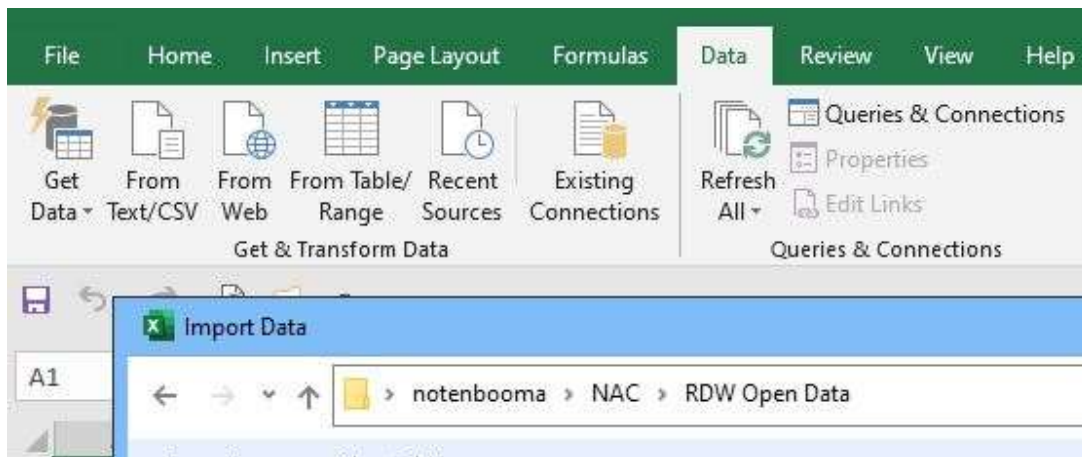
File Home Insert Page Layout Formulas Data Review View Help

Get Data From Text/CSV From Web From Table/ Range Recent Sources Existing Connections

Get & Transform Data

Refresh All

Queries & Connections

Properties

Edit Links

Queries & Connections

A1

Import Data

notenbooma › NAC › RDW Open Data